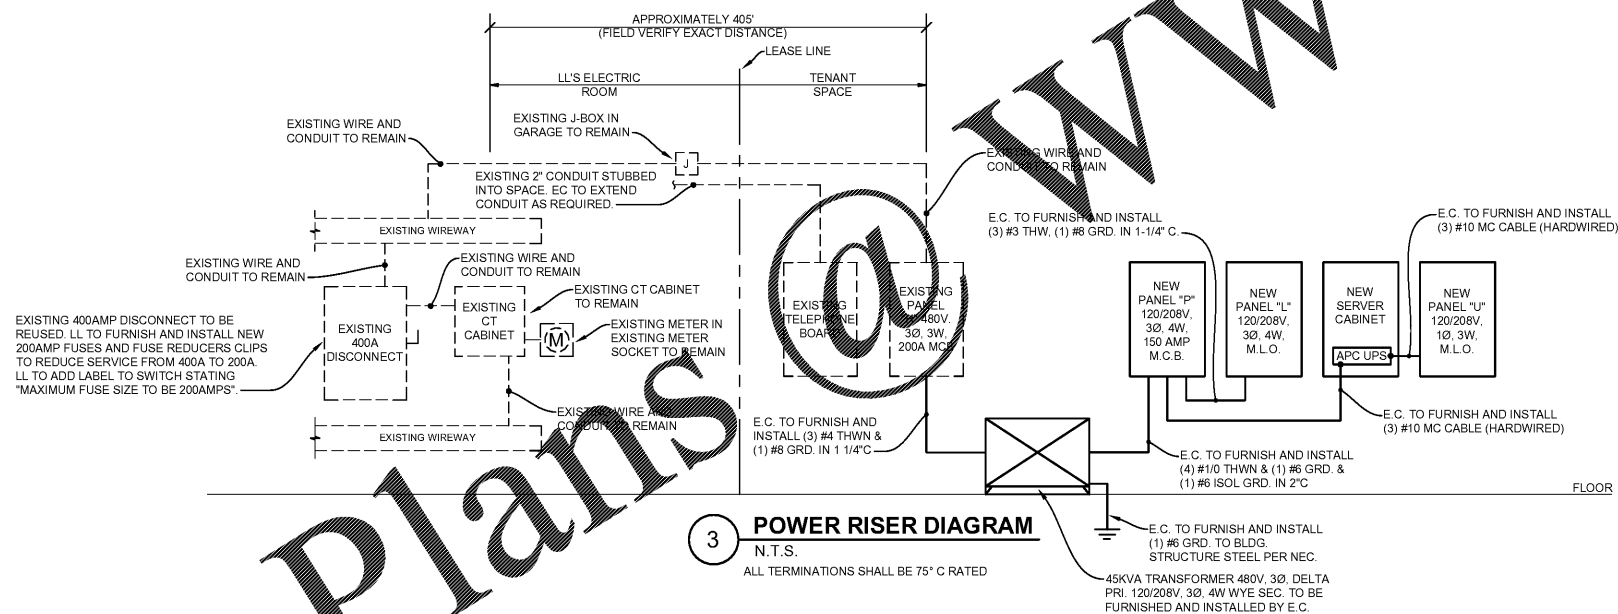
APPROXIMATELY 405'
(FIELD VERIFY EXACT DISTANCE)

LEASE LINE

LL'S ELECTRIC ROOM

TENANT SPACE

EXISTING WIRE AND CONDUIT TO REMAIN

EXISTING J-BOX IN GARAGE TO REMAIN

J

EXISTING 2" CONDUIT STUBBED INTO SPACE. EC TO EXTEND CONDUIT AS REQUIRED.

EXISTING WIRE AND CONDUIT TO REMAIN

EXISTING WIREWAY

E.C. TO FURNISH AND INSTALL (3) #3 THW, (1) #8 GRD. IN 1-1/4" C.

E.C. TO FURNISH AND INSTALL (3) #10 MC CABLE (HARDWIRED)

EXISTING WIRE AND CONDUIT TO REMAIN

EXISTING WIRE AND CONDUIT TO REMAIN

EXISTING CT CABINET TO REMAIN

EXISTING 400AMP DISCONNECT TO BE REUSED. LL TO FURNISH AND INSTALL NEW 200AMP FUSES AND FUSE REDUCERS CLIPS TO REDUCE SERVICE FROM 400A TO 200A. LL TO ADD LABEL TO SWITCH STATING "MAXIMUM FUSE SIZE TO BE 200AMPS".

EXISTING 400A DISCONNECT

EXISTING CT CABINET

M

EXISTING METER IN EXISTING METER SOCKET TO REMAIN

EXISTING TELEPHONE BOARD

EXISTING PANEL 480V, 3Ø, 3W, 200A MCB

NEW PANEL "P" 120/208V, 3Ø, 4W, 150 AMP M.C.B.

NEW PANEL "L" 120/208V, 3Ø, 4W, M.L.O.

NEW SERVER CABINET

APC UPS

NEW PANEL "U" 120/208V, 1Ø, 3W, M.L.O.

EXISTING WIRE AND CONDUIT TO REMAIN

EXISTING WIREWAY

E.C. TO FURNISH AND INSTALL (3) #4 THWN & (1) #8 GRD. IN 1 1/4"C

E.C. TO FURNISH AND INSTALL (3) #10 MC CABLE (HARDWIRED)

E.C. TO FURNISH AND INSTALL (4) #1/0 THWN & (1) #6 GRD. & (1) #6 ISOL GRD. IN 2"C

FLOOR

3

POWER RISER DIAGRAM

N.T.S.

ALL TERMINATIONS SHALL BE 75° C RATED

E.C. TO FURNISH AND INSTALL (1) #6 GRD. TO BLDG. STRUCTURE STEEL PER NEC.

45KVA TRANSFORMER 480V, 3Ø, DELTA PRI. 120/208V, 3Ø, 4W WYE SEC. TO BE FURNISHED AND INSTALLED BY E.C.

Plans @ WW